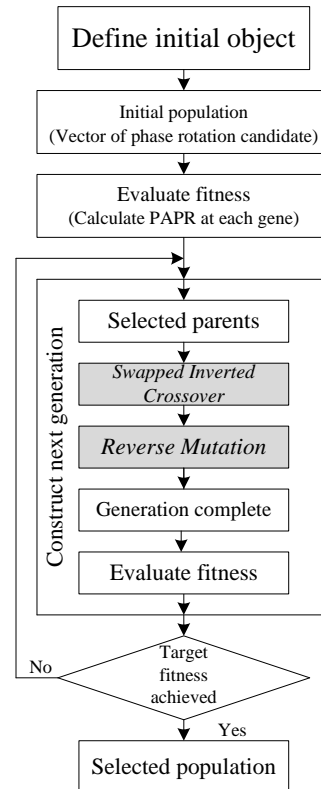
Define initial object

Initial population
(Vector of phase rotation candidate)

Evaluate fitness
(Calculate PAPR at each gene)

Construct next generation

Selected parents

Swapped Inverted Crossover

Reverse Mutation

Generation complete

Evaluate fitness

No

Target fitness achieved

Yes

Selected population